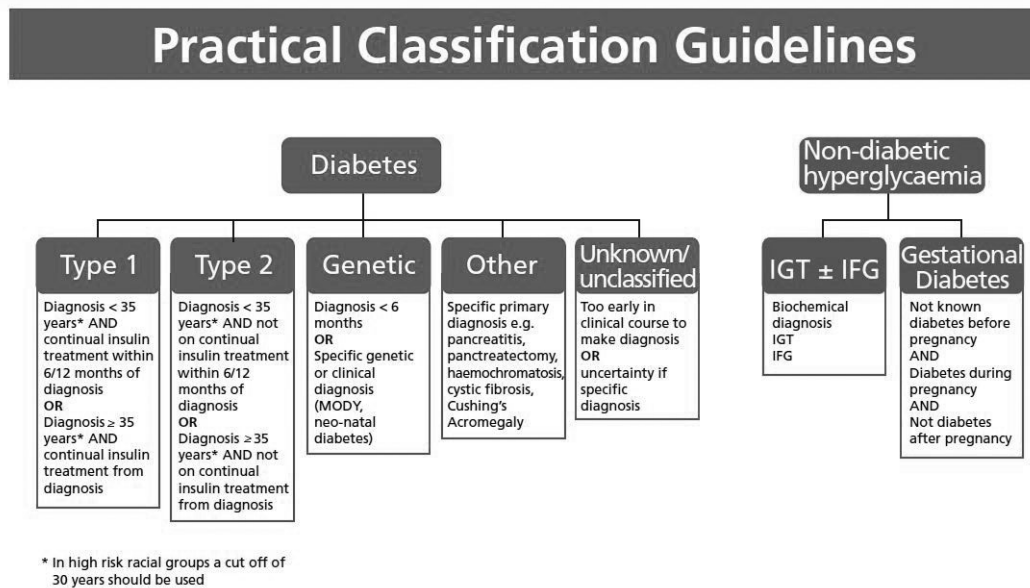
Practical Classification Guidelines

Diabetes

Type 1

Diagnosis < 35 years* AND continual insulin treatment within 6/12 months of diagnosis
OR
Diagnosis ≥ 35 years* AND continual insulin treatment from diagnosis

Type 2

Diagnosis < 35 years* AND not on continual insulin treatment within 6/12 months of diagnosis
OR
Diagnosis ≥35 years* AND not on continual insulin treatment from diagnosis

Genetic

Diagnosis < 6 months
OR
Specific genetic or clinical diagnosis (MODY, neo-natal diabetes)

Other

Specific primary diagnosis e.g. pancreatitis, panctreatectomy, haemochromatosis, cystic fibrosis, Cushing's Acromegaly

Unknown/ unclassified

Too early in clinical course to make diagnosis
OR
uncertainty if specific diagnosis

Non-diabetic hyperglycaemia

IGT ± IFG

Biochemical diagnosis
IGT
IFG

Gestational Diabetes

Not known diabetes before pregnancy
AND
Diabetes during pregnancy
AND
Not diabetes after pregnancy

* In high risk racial groups a cut off of 30 years should be used